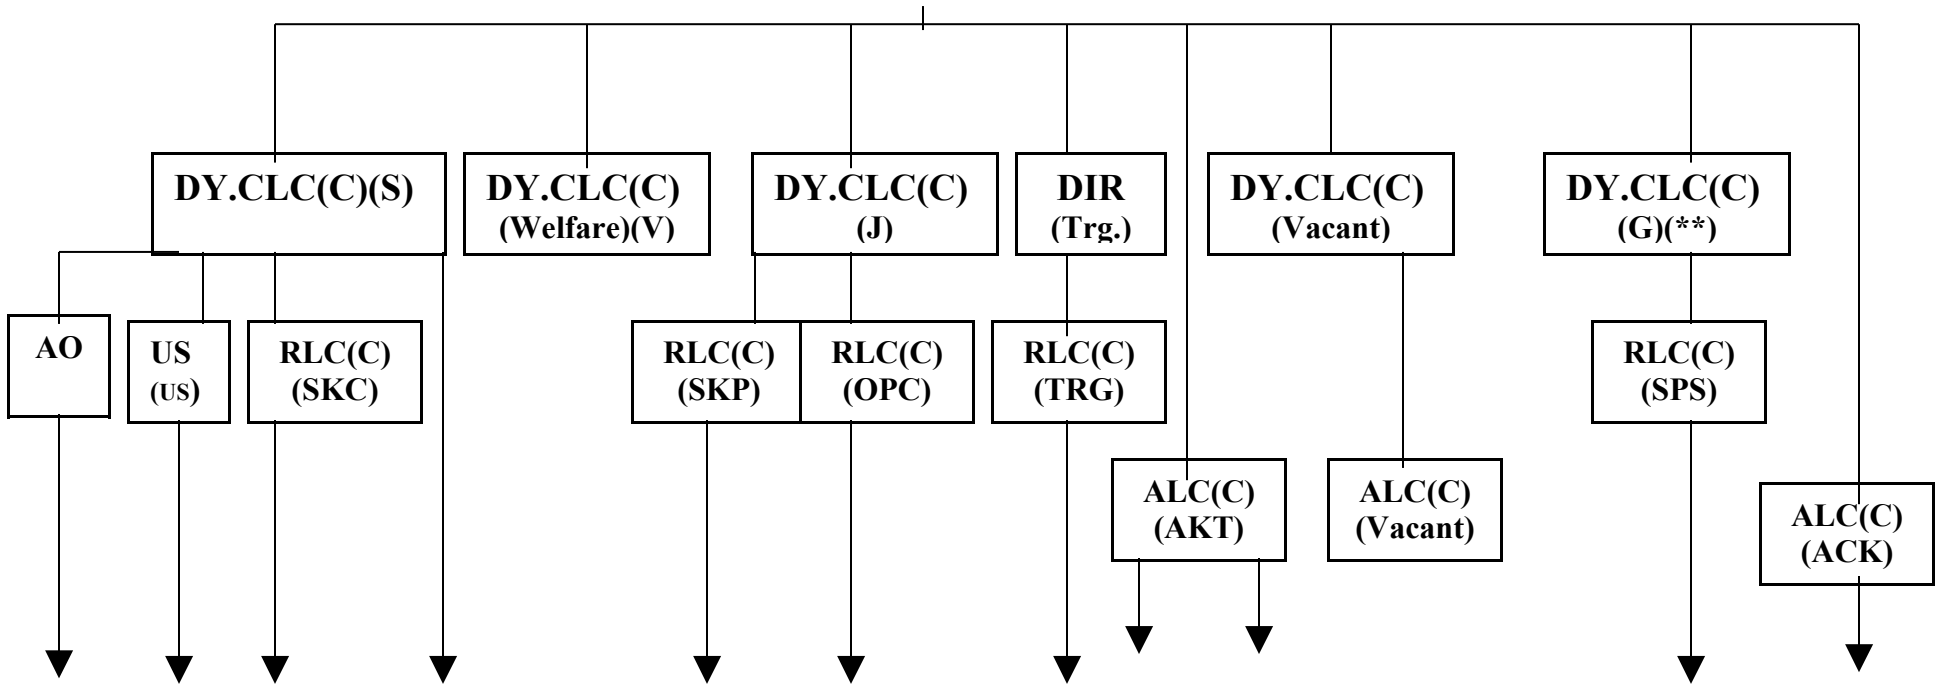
DY.CLC(C)(S)

DY.CLC(C)
(Welfare)(V)

DY.CLC(C)
(J)

DIR
(Trg.)

DY.CLC(C)
(Vacant)

DY.CLC(C)
(G)(**)

AO

US
(US)

RLC(C)
(SKC)

RLC(C)
(SKP)

RLC(C)
(OPC)

RLC(C)
(TRG)

RLC(C)
(SPS)

ALC(C)
(AKT)

ALC(C)
(Vacant)

ALC(C)
(ACK)